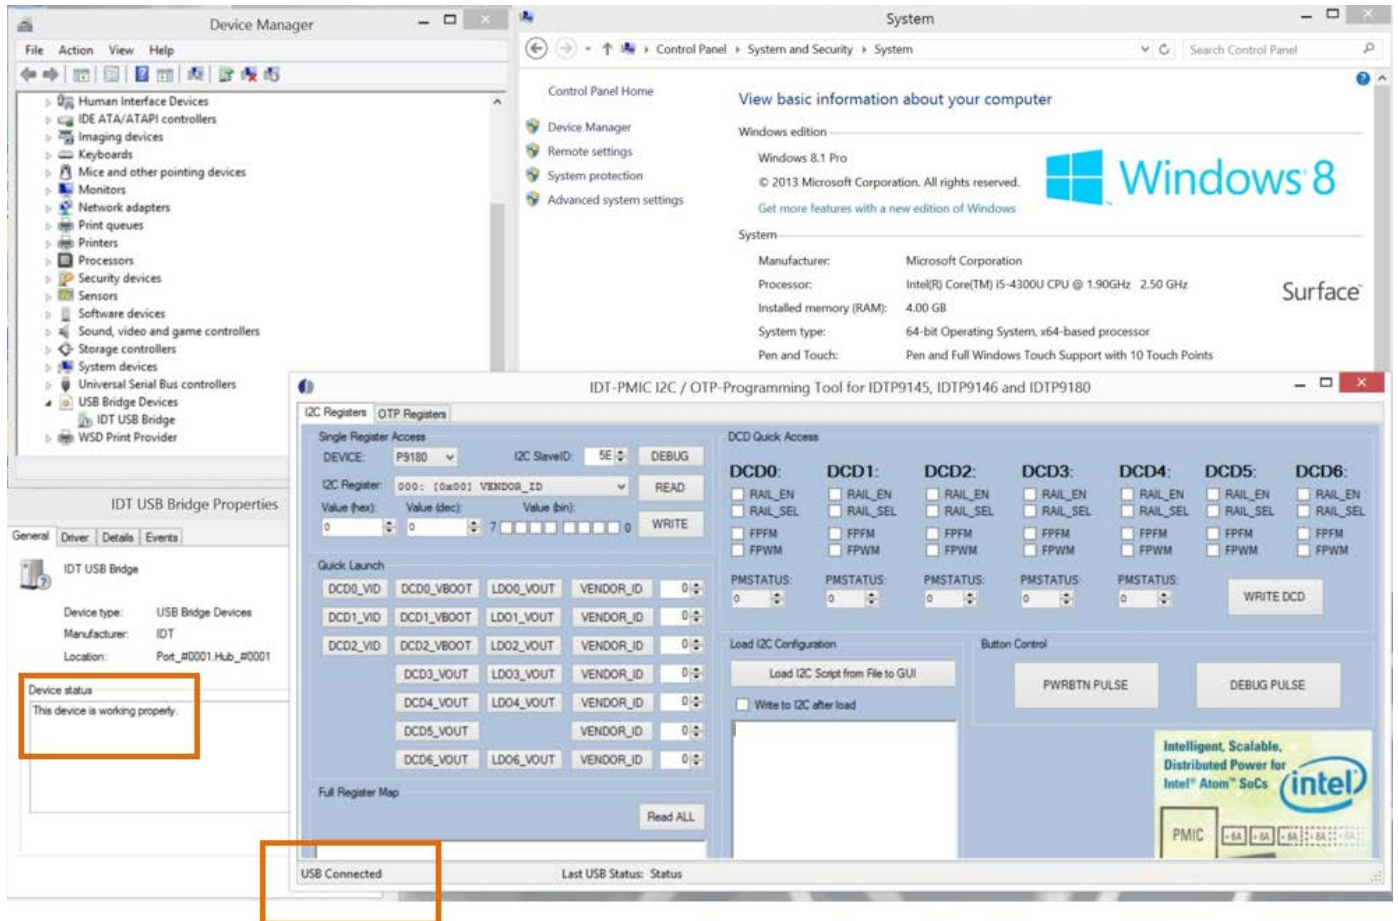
Device Manager

File Action View Help

Human Interface Devices
IDE ATA/ATAPI controllers
Imaging devices
Keyboards
Mice and other pointing devices
Monitors
Network adapters
Print queues
Printers
Processors
Security devices
Sensors
Software devices
Sound, video and game controllers
Storage controllers
System devices
Universal Serial Bus controllers
USB Bridge Devices
IDT USB Bridge
WSD Print Provider

IDT USB Bridge Properties

General Driver Details Events

IDT USB Bridge

Device type: USB Bridge Devices
Manufacturer: IDT
Location: Port_#0001.Hub_#0001

Device status
This device is working properly.

System

Control Panel › System and Security › System

Search Control Panel

Control Panel Home

Device Manager
Remote settings
System protection
Advanced system settings

View basic information about your computer

Windows edition
Windows 8.1 Pro
© 2013 Microsoft Corporation. All rights reserved.
Get more features with a new edition of Windows

Windows 8

System
Manufacturer: Microsoft Corporation
Processor: Intel(R) Core(TM) i5-4300U CPU @ 1.90GHz 2.50 GHz
Installed memory (RAM): 4.00 GB
System type: 64-bit Operating System, x64-based processor
Pen and Touch: Pen and Full Windows Touch Support with 10 Touch Points

Surface

IDT-PMIC I2C / OTP-Programming Tool for IDTP9145, IDTP9146 and IDTP9180

I2C Registers OTP Registers

Single Register Access
DEVICE: P9180 I2C SlaveID: 5E DEBUG
I2C Register: 000: [0x00] VENDOR_ID READ
Value (hex): 0 Value (dec): 0 Value (bin): 7 0 WRITE

Quick Launch
| DCD0_VID | DCD0_VBOOT | LDO0_VOUT | VENDOR_ID | 0 |
| DCD1_VID | DCD1_VBOOT | LDO1_VOUT | VENDOR_ID | 0 |
| DCD2_VID | DCD2_VBOOT | LDO2_VOUT | VENDOR_ID | 0 |
| | DCD3_VOUT | LDO3_VOUT | VENDOR_ID | 0 |
| | DCD4_VOUT | LDO4_VOUT | VENDOR_ID | 0 |
| | DCD5_VOUT | | VENDOR_ID | 0 |
| | DCD6_VOUT | LDO6_VOUT | VENDOR_ID | 0 |

Full Register Map
Read ALL

DCD Quick Access
DCD0: RAIL_EN RAIL_SEL FPFM FPWM
DCD1: RAIL_EN RAIL_SEL FPFM FPWM
DCD2: RAIL_EN RAIL_SEL FPFM FPWM
DCD3: RAIL_EN RAIL_SEL FPFM FPWM
DCD4: RAIL_EN RAIL_SEL FPFM FPWM
DCD5: RAIL_EN RAIL_SEL FPFM FPWM
DCD6: RAIL_EN RAIL_SEL FPFM FPWM

PMSTATUS: 0 PMSTATUS: 0 PMSTATUS: 0 PMSTATUS: 0 PMSTATUS: 0
WRITE DCD

Load I2C Configuration
Load I2C Script from File to GUI
Write to I2C after load

Button Control
PWRBTN PULSE DEBUG PULSE

Intelligent, Scalable, Distributed Power for Intel® Atom™ SoCs
intel
PMIC

USB Connected
Last USB Status: Status